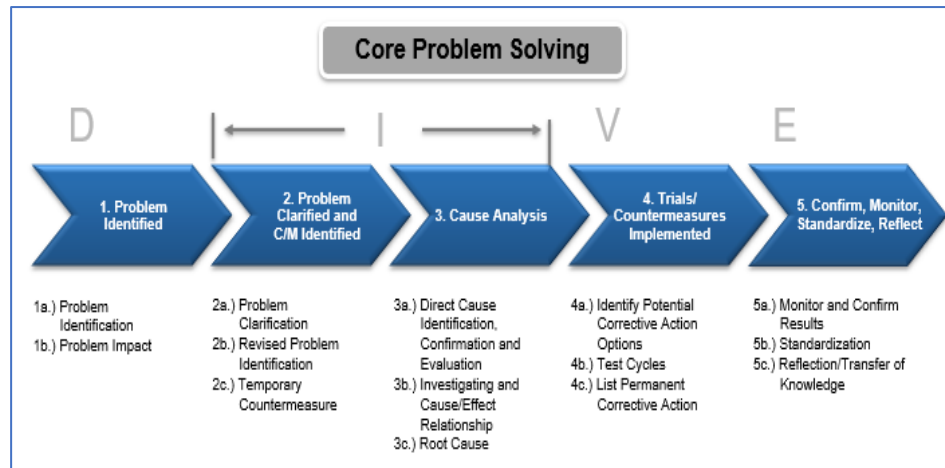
Core Problem Solving

D

I

V

E

1. Problem Identified

2. Problem Clarified and C/M Identified

3. Cause Analysis

4. Trials/ Countermeasures Implemented

5. Confirm, Monitor, Standardize, Reflect

1a.) Problem Identification
1b.) Problem Impact

2a.) Problem Clarification
2b.) Revised Problem Identification
2c.) Temporary Countermeasure

3a.) Direct Cause Identification, Confirmation and Evaluation
3b.) Investigating and Cause/Effect Relationship
3c.) Root Cause

4a.) Identify Potential Corrective Action Options
4b.) Test Cycles
4c.) List Permanent Corrective Action

5a.) Monitor and Confirm Results
5b.) Standardization
5c.) Reflection/Transfer of Knowledge